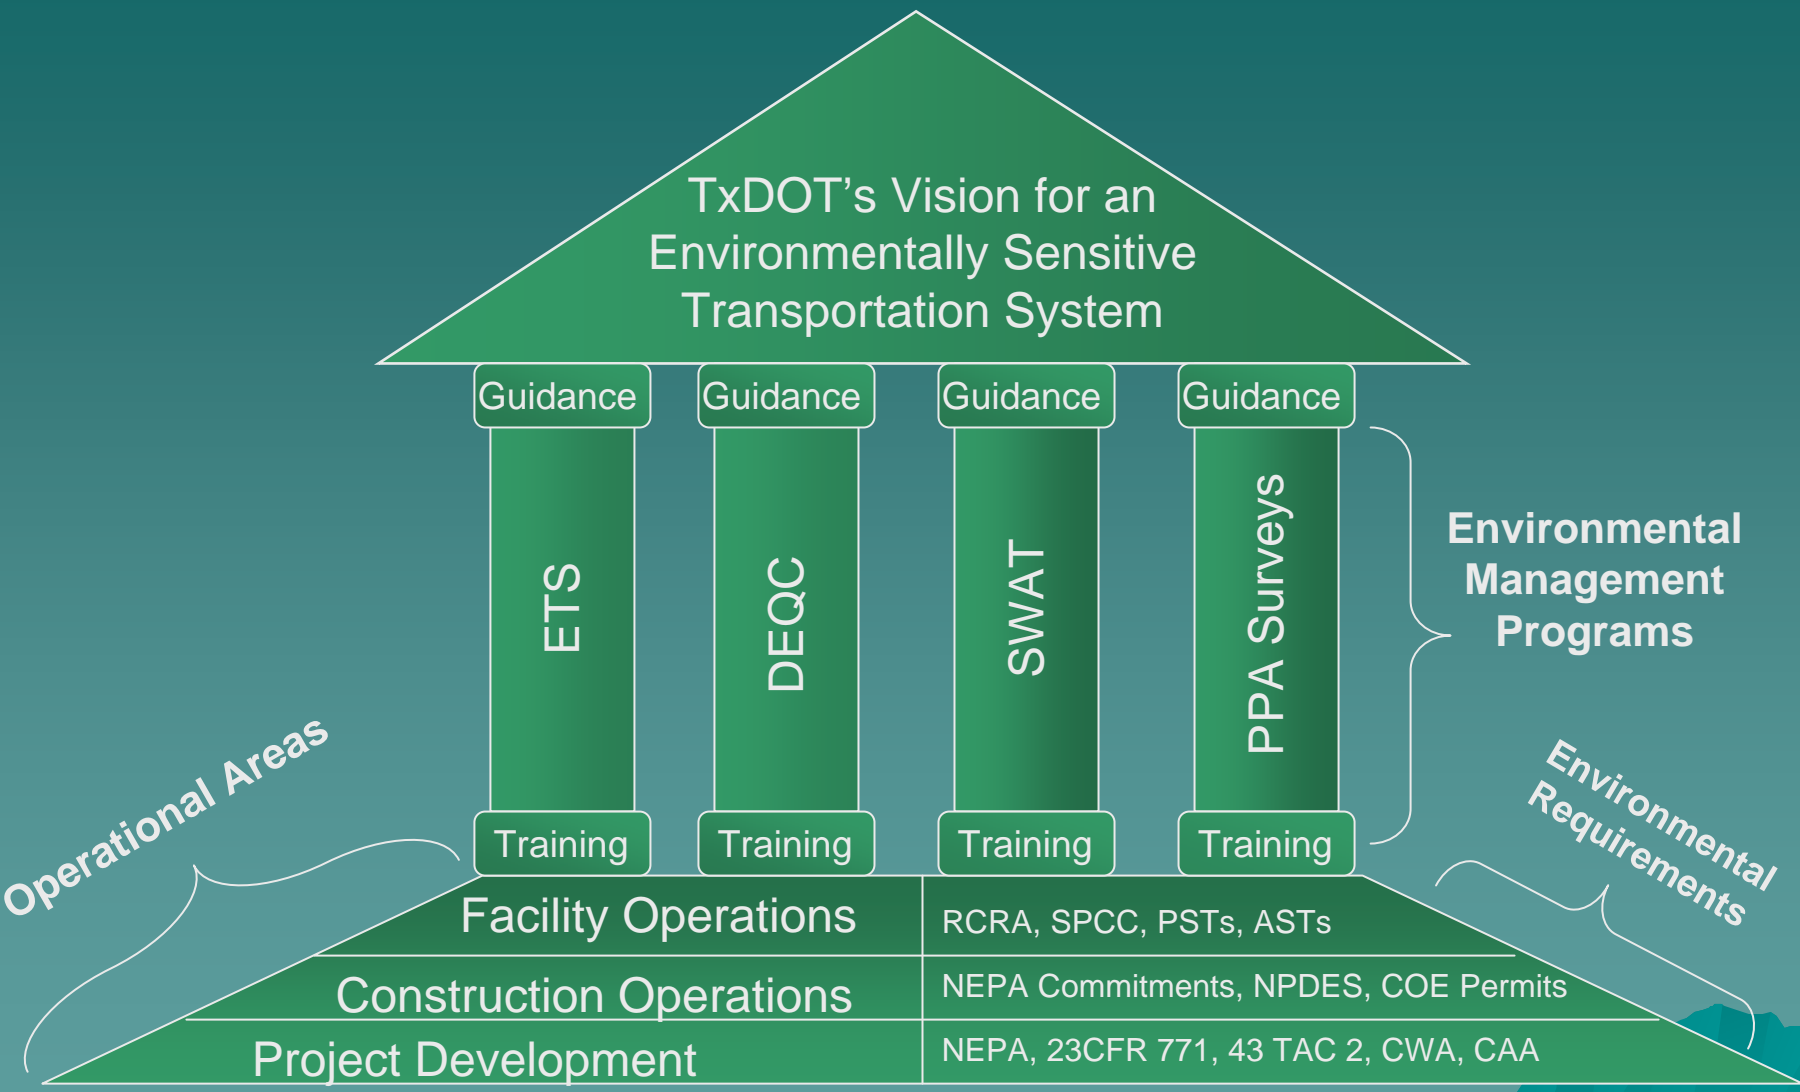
TxDOT's Vision for an Environmentally Sensitive Transportation System

Guidance
Guidance
Guidance
Guidance

ETS
DEQC
SWAT
PPA Surveys

Environmental Management Programs

Training
Training
Training
Training

Operational Areas

Environmental Requirements

Facility Operations
RCRA, SPCC, PSTs, ASTs

Construction Operations
NEPA Commitments, NPDES, COE Permits

Project Development
NEPA, 23CFR 771, 43 TAC 2, CWA, CAA